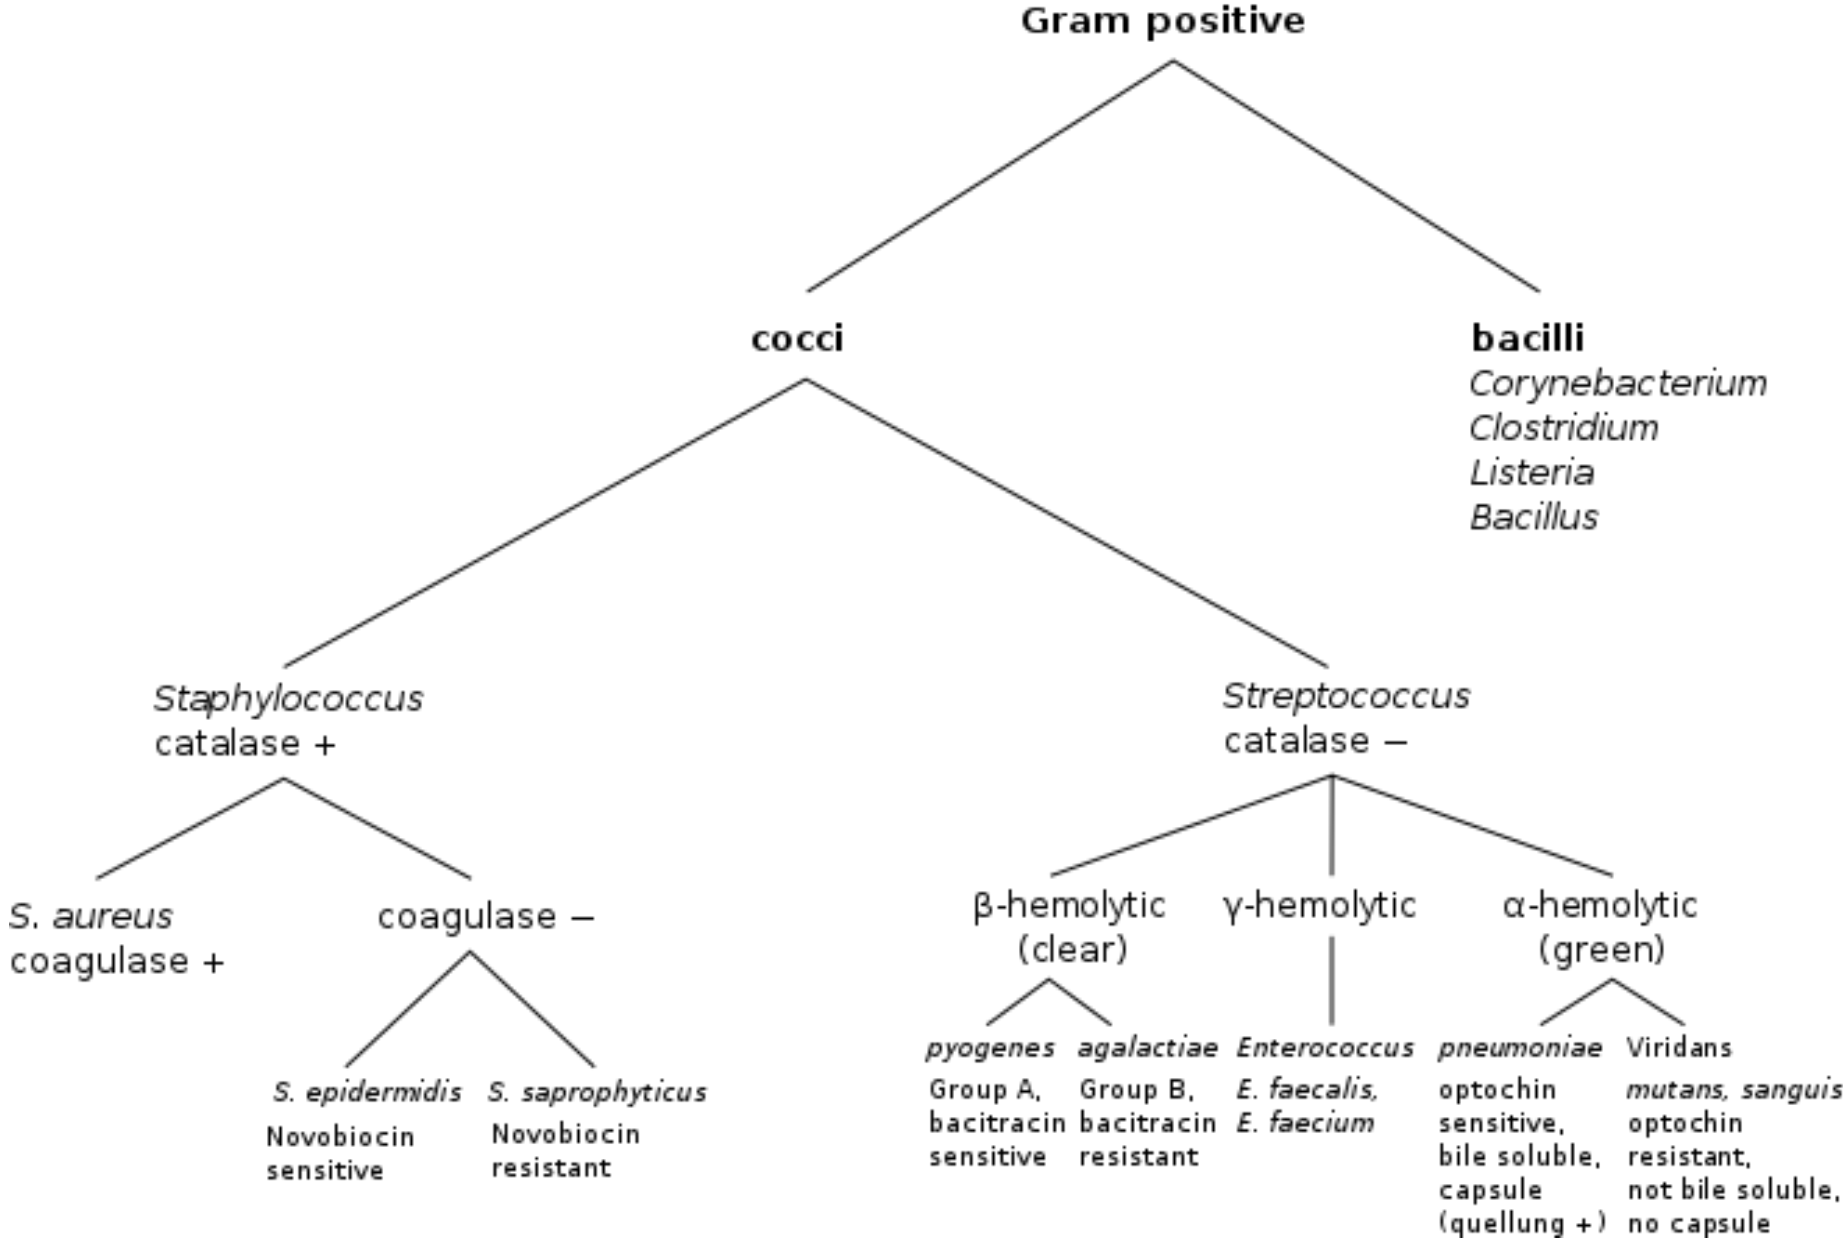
Gram positive

cocci

bacilli
Corynebacterium
Clostridium
Listeria
Bacillus

Staphylococcus
catalase +

Streptococcus
catalase –

S. aureus
coagulase +

coagulase –

S. epidermidis
Novobiocin sensitive

S. saprophyticus
Novobiocin resistant

β-hemolytic (clear)

γ-hemolytic

α-hemolytic (green)

pyogenes
Group A, bacitracin sensitive

agalactiae
Group B, bacitracin resistant

Enterococcus
E. faecalis, E. faecium

pneumoniae
optochin sensitive, bile soluble, capsule (quellung +)

Viridans
mutans, sanguis
optochin resistant, not bile soluble, no capsule